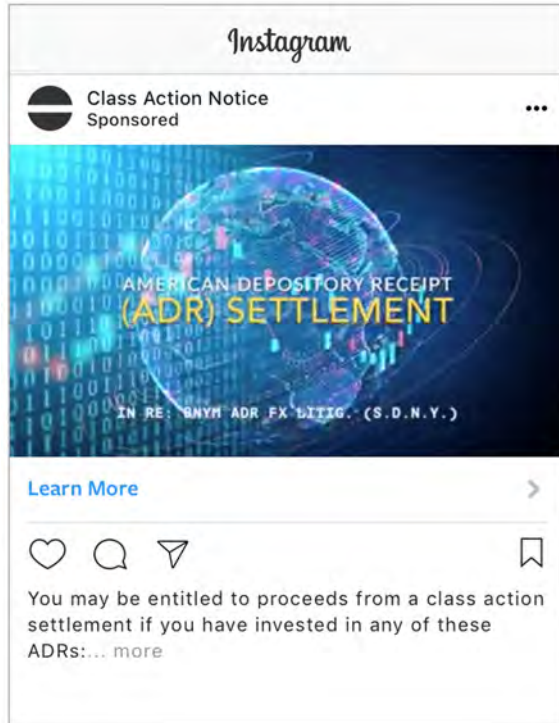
Instagram

Class Action Notice
Sponsored

...

AMERICAN DEPOSITORY RECEIPT
(ADR) SETTLEMENT

IN RE: BNYM ADR FX LITIG. (S.D.N.Y.)

Learn More

You may be entitled to proceeds from a class action settlement if you have invested in any of these ADRs:... more